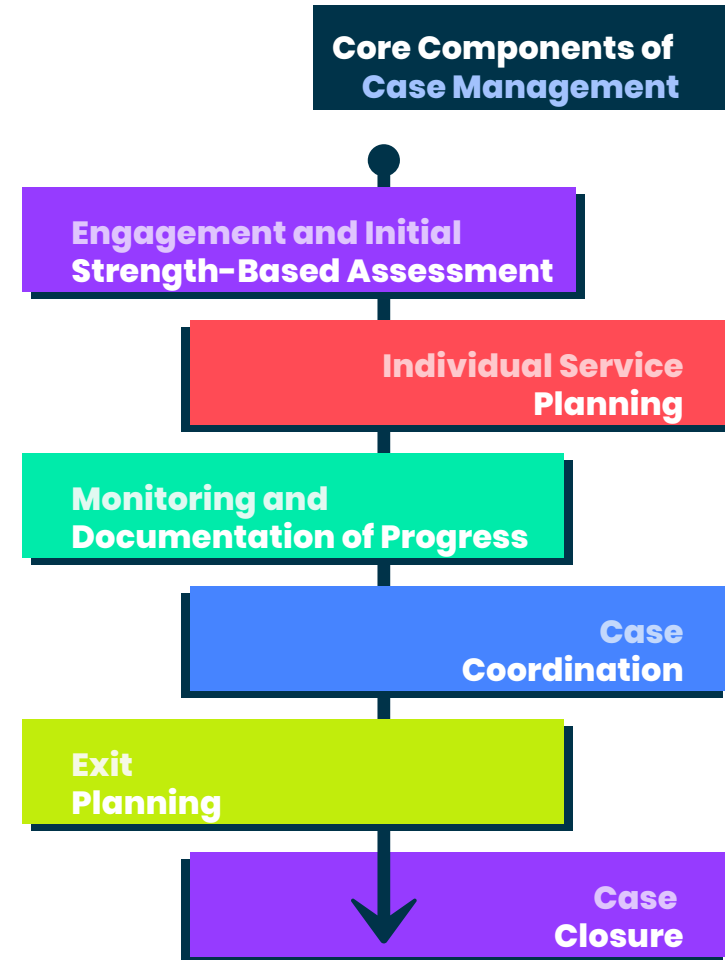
Core Components of Case Management

Engagement and Initial Strength-Based Assessment

Individual Service Planning

Monitoring and Documentation of Progress

Case Coordination

Exit Planning

Case Closure